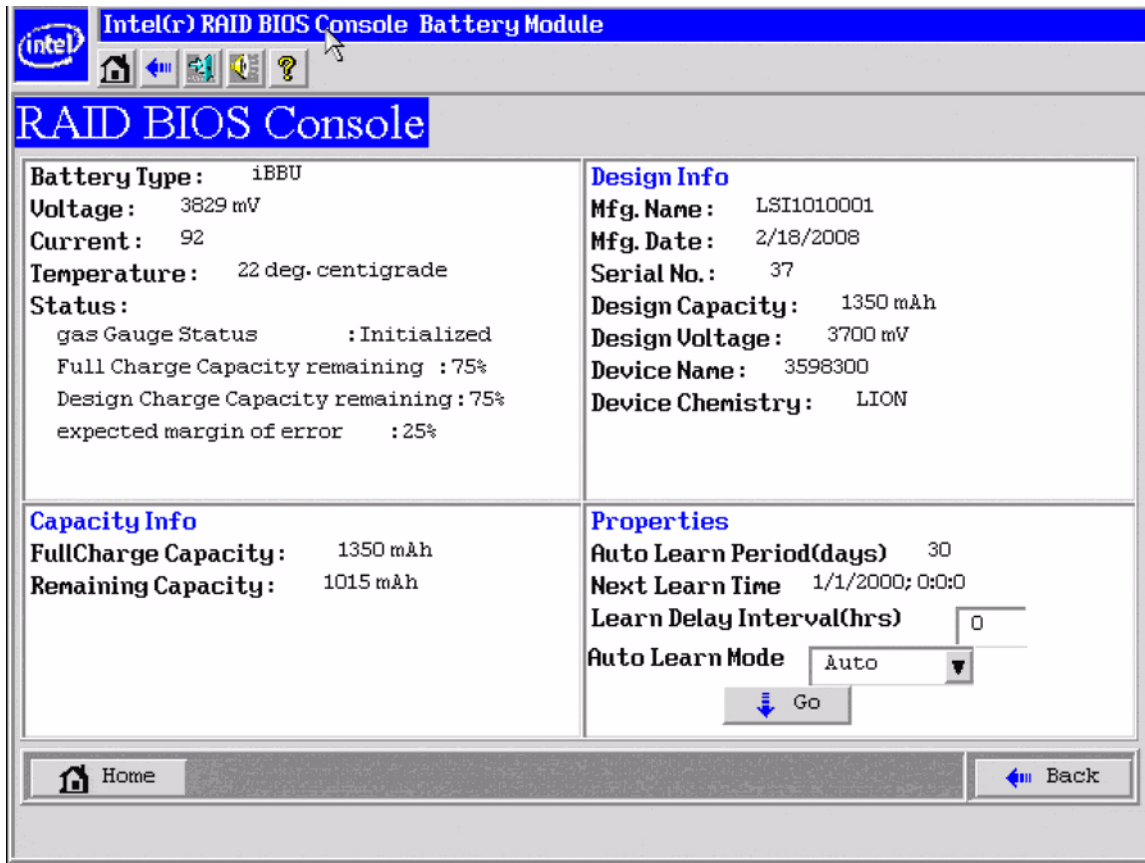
intel

Intel(r) RAID BIOS Console Battery Module

RAID BIOS Console

Battery Type: iBBU
Voltage: 3829 mV
Current: 92
Temperature: 22 deg. centigrade
Status:
gas Gauge Status : Initialized
Full Charge Capacity remaining : 75%
Design Charge Capacity remaining : 75%
expected margin of error : 25%

Design Info
Mfg. Name: LSI1010001
Mfg. Date: 2/18/2008
Serial No.: 37
Design Capacity: 1350 mAh
Design Voltage: 3700 mV
Device Name: 3598300
Device Chemistry: LION

Capacity Info
FullCharge Capacity: 1350 mAh
Remaining Capacity: 1015 mAh

Properties
Auto Learn Period(days) 30
Next Learn Time 1/1/2000; 0:0:0
Learn Delay Interval(hrs) 0
Auto Learn Mode Auto
Go

Home
Back